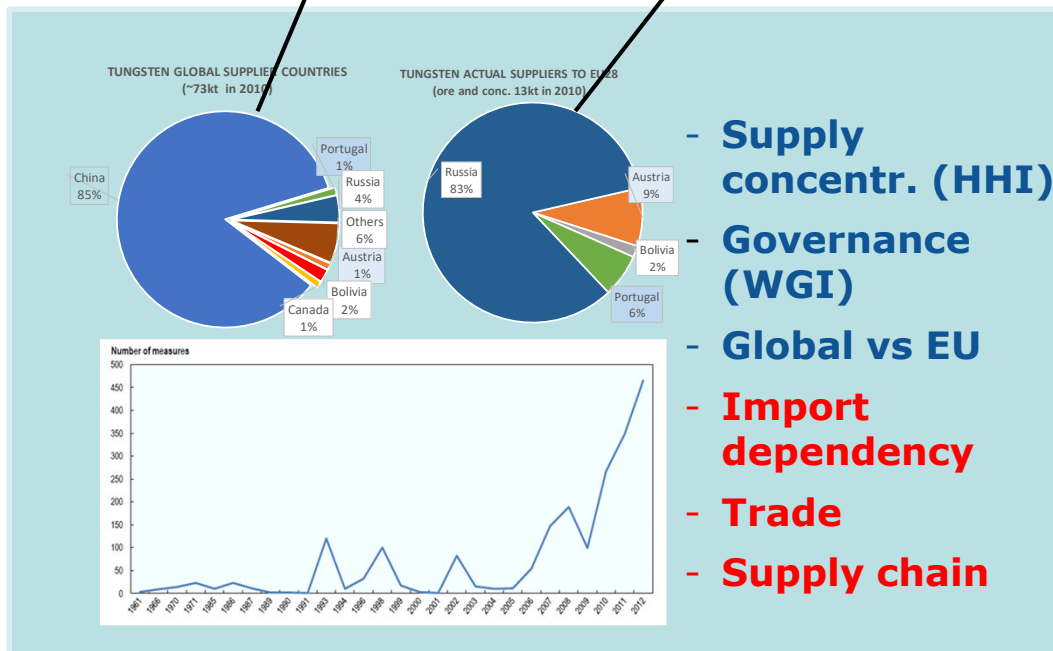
TUNGSTEN GLOBAL SUPPLIER COUNTRIES
(~73kt in 2010)

China
85%

Portugal
1%

Russia
4%

Others
6%

Austria
1%

Bolivia
2%

Canada
1%

TUNGSTEN ACTUAL SUPPLIERS TO EU28
(ore and conc. 13kt in 2010)

Russia
83%

Austria
9%

Bolivia
2%

Portugal
6%

Number of measures

500
450
400
350
300
250
200
150
100
50
0

1961 1966 1970 1971 1975 1986 1987 1989 1990 1991 1993 1994 1996 1998 1999 2000 2001 2002 2003 2004 2005 2006 2007 2008 2009 2010 2011 2012

- Supply concentr. (HHI)
- Governance (WGI)
- Global vs EU
- Import dependency
- Trade
- Supply chain